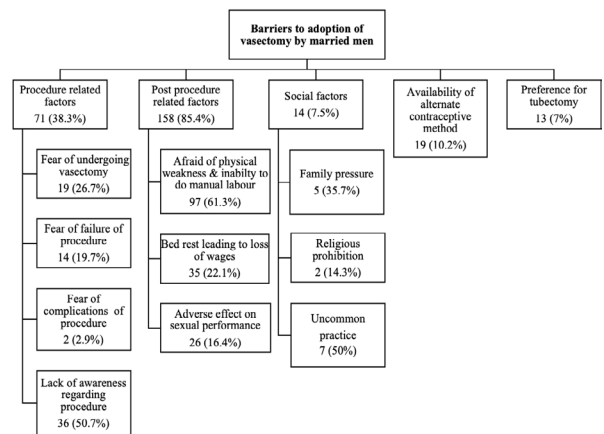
Barriers to adoption of vasectomy by married men

Procedure related factors
71 (38.3%)

Fear of undergoing vasectomy
19 (26.7%)

Fear of failure of procedure
14 (19.7%)

Fear of complications of procedure
2 (2.9%)

Lack of awareness regarding procedure
36 (50.7%)

Post procedure related factors
158 (85.4%)

Afraid of physical weakness & inabilty to do manual labour
97 (61.3%)

Bed rest leading to loss of wages
35 (22.1%)

Adverse effect on sexual performance
26 (16.4%)

Social factors
14 (7.5%)

Family pressure
5 (35.7%)

Religious prohibition
2 (14.3%)

Uncommon practice
7 (50%)

Availability of alternate contraceptive method
19 (10.2%)

Preference for tubectomy
13 (7%)